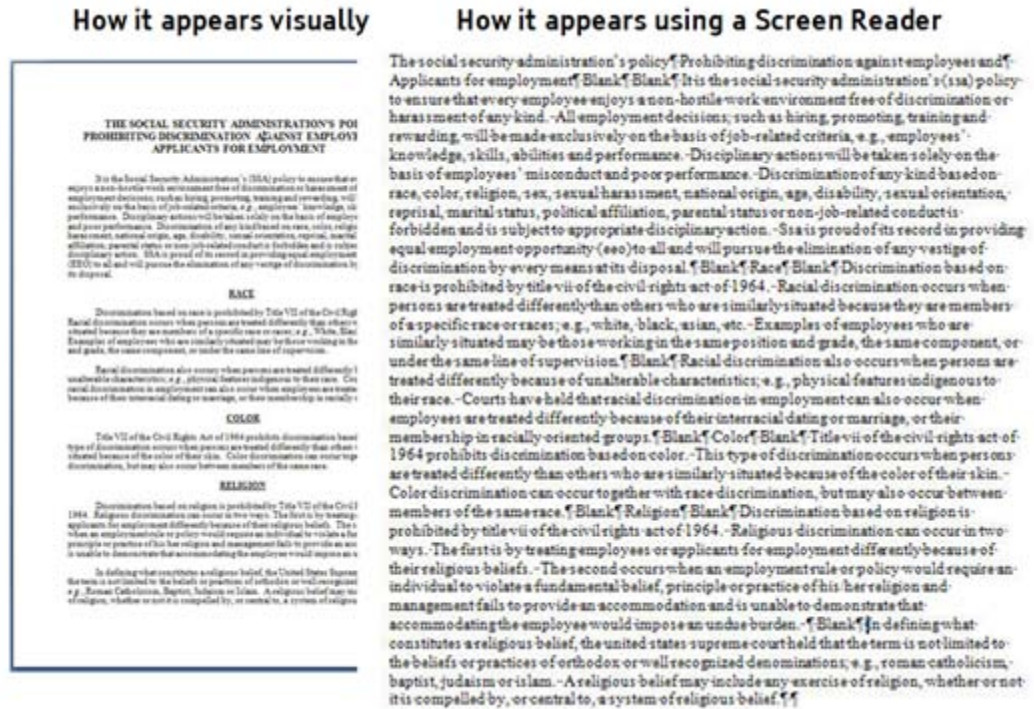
How it appears visually

THE SOCIAL SECURITY ADMINISTRATION'S POI
PROHIBITING DISCRIMINATION AGAINST EMPLOYI
APPLICANTS FOR EMPLOYMENT

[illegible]

RACE

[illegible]

COLOR

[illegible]

RELIGION

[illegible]

How it appears using a Screen Reader

The social security administration's policy¶Prohibiting discrimination against employees and¶Applicants for employment¶Blank¶Blank¶It is the social security administration's (ssa) policy to ensure that every employee enjoys a non-hostile work environment free of discrimination or harassment of any kind. All employment decisions, such as hiring, promoting, training and rewarding, will be made exclusively on the basis of job-related criteria, e.g., employees' knowledge, skills, abilities and performance. Disciplinary actions will be taken solely on the basis of employees' misconduct and poor performance. Discrimination of any kind based on race, color, religion, sex, sexual harassment, national origin, age, disability, sexual orientation, reprisal, marital status, political affiliation, parental status or non-job-related conduct is forbidden and is subject to appropriate disciplinary action. Ssa is proud of its record in providing equal employment opportunity (eeo) to all and will pursue the elimination of any vestige of discrimination by every means at its disposal.¶Blank¶Race¶Blank¶Discrimination based on race is prohibited by title vii of the civil rights act of 1964. Racial discrimination occurs when persons are treated differently than others who are similarly situated because they are members of a specific race or races; e.g., white, black, asian, etc. Examples of employees who are similarly situated may be those working in the same position and grade, the same component, or under the same line of supervision.¶Blank¶Racial discrimination also occurs when persons are treated differently because of unalterable characteristics; e.g., physical features indigenous to their race. Courts have held that racial discrimination in employment can also occur when employees are treated differently because of their interracial dating or marriage, or their membership in racially oriented groups.¶Blank¶Color¶Blank¶Title vii of the civil rights act of 1964 prohibits discrimination based on color. This type of discrimination occurs when persons are treated differently than others who are similarly situated because of the color of their skin. Color discrimination can occur together with race discrimination, but may also occur between members of the same race.¶Blank¶Religion¶Blank¶Discrimination based on religion is prohibited by title vii of the civil rights act of 1964. Religious discrimination can occur in two ways. The first is by treating employees or applicants for employment differently because of their religious beliefs. The second occurs when an employment rule or policy would require an individual to violate a fundamental belief, principle or practice of his/her religion and management fails to provide an accommodation and is unable to demonstrate that accommodating the employee would impose an undue burden.¶Blank¶In defining what constitutes a religious belief, the united states supreme court held that the term is not limited to the beliefs or practices of orthodox or well recognized denominations; e.g., roman catholicism, baptist, judaism or islam. A religious belief may include any exercise of religion, whether or not it is compelled by, or central to, a system of religious belief.¶¶